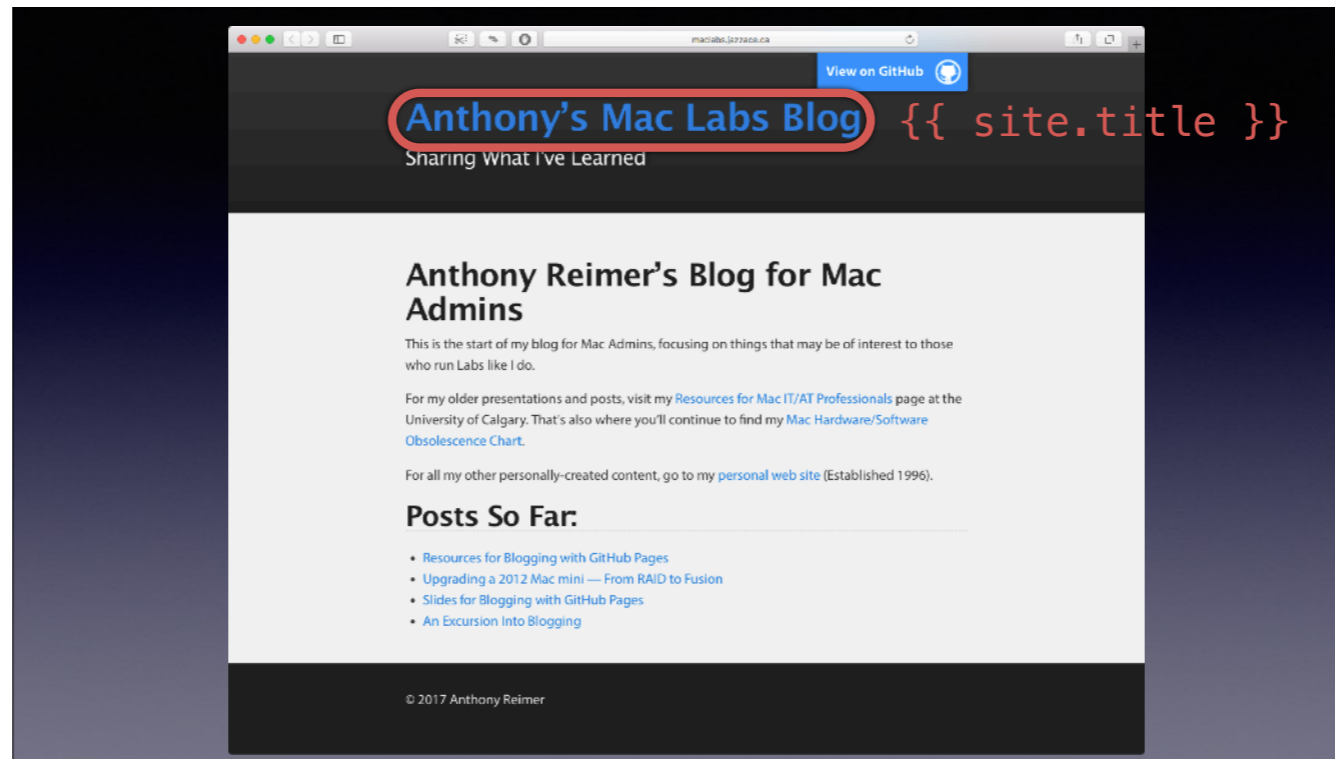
maclabs.jazzace.ca

View on GitHub

Anthony's Mac Labs Blog

{{ site.title }}

Sharing What I've Learned

Anthony Reimer's Blog for Mac Admins

This is the start of my blog for Mac Admins, focusing on things that may be of interest to those who run Labs like I do.

For my older presentations and posts, visit my Resources for Mac IT/AT Professionals page at the University of Calgary. That's also where you'll continue to find my Mac Hardware/Software Obsolescence Chart.

For all my other personally-created content, go to my personal web site (Established 1996).

Posts So Far:

- Resources for Blogging with GitHub Pages
- Upgrading a 2012 Mac mini — From RAID to Fusion
- Slides for Blogging with GitHub Pages
- An Excursion Into Blogging

© 2017 Anthony Reimer